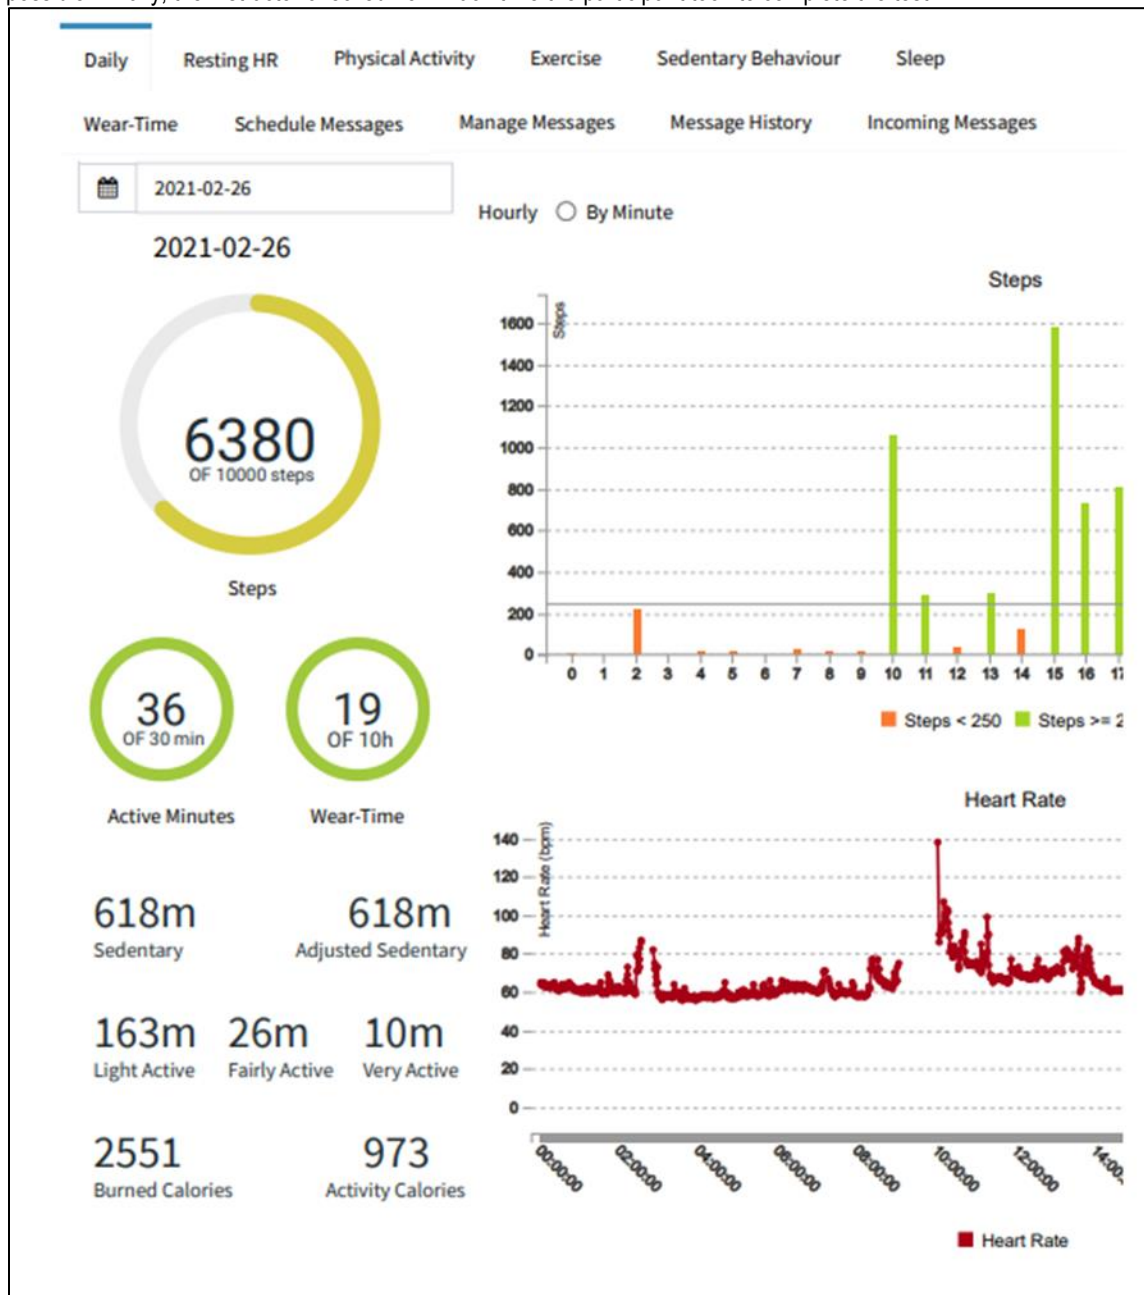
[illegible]

Daily Resting HR Physical Activity Exercise Sedentary Behaviour Sleep

Wear-Time Schedule Messages Manage Messages Message History Incoming Messages

2021-02-26

Hourly By Minute

2021-02-26

6380
OF 10000 steps

Steps

Steps

Steps

1600
1400
1200
1000
800
600
400
200
0

0 1 2 3 4 5 6 7 8 9 10 11 12 13 14 15 16 17

Steps < 250 Steps >= 2

36
OF 30 min

Active Minutes

19
OF 10h

Wear-Time

Heart Rate

Heart Rate (bpm)

140
120
100
80
60
40
20
0

618m
Sedentary

618m
Adjusted Sedentary

163m
Light Active

26m
Fairly Active

10m
Very Active

2551
Burned Calories

973
Activity Calories

00:00:00 02:00:00 04:00:00 06:00:00 08:00:00 10:00:00 12:00:00 14:00

Heart Rate